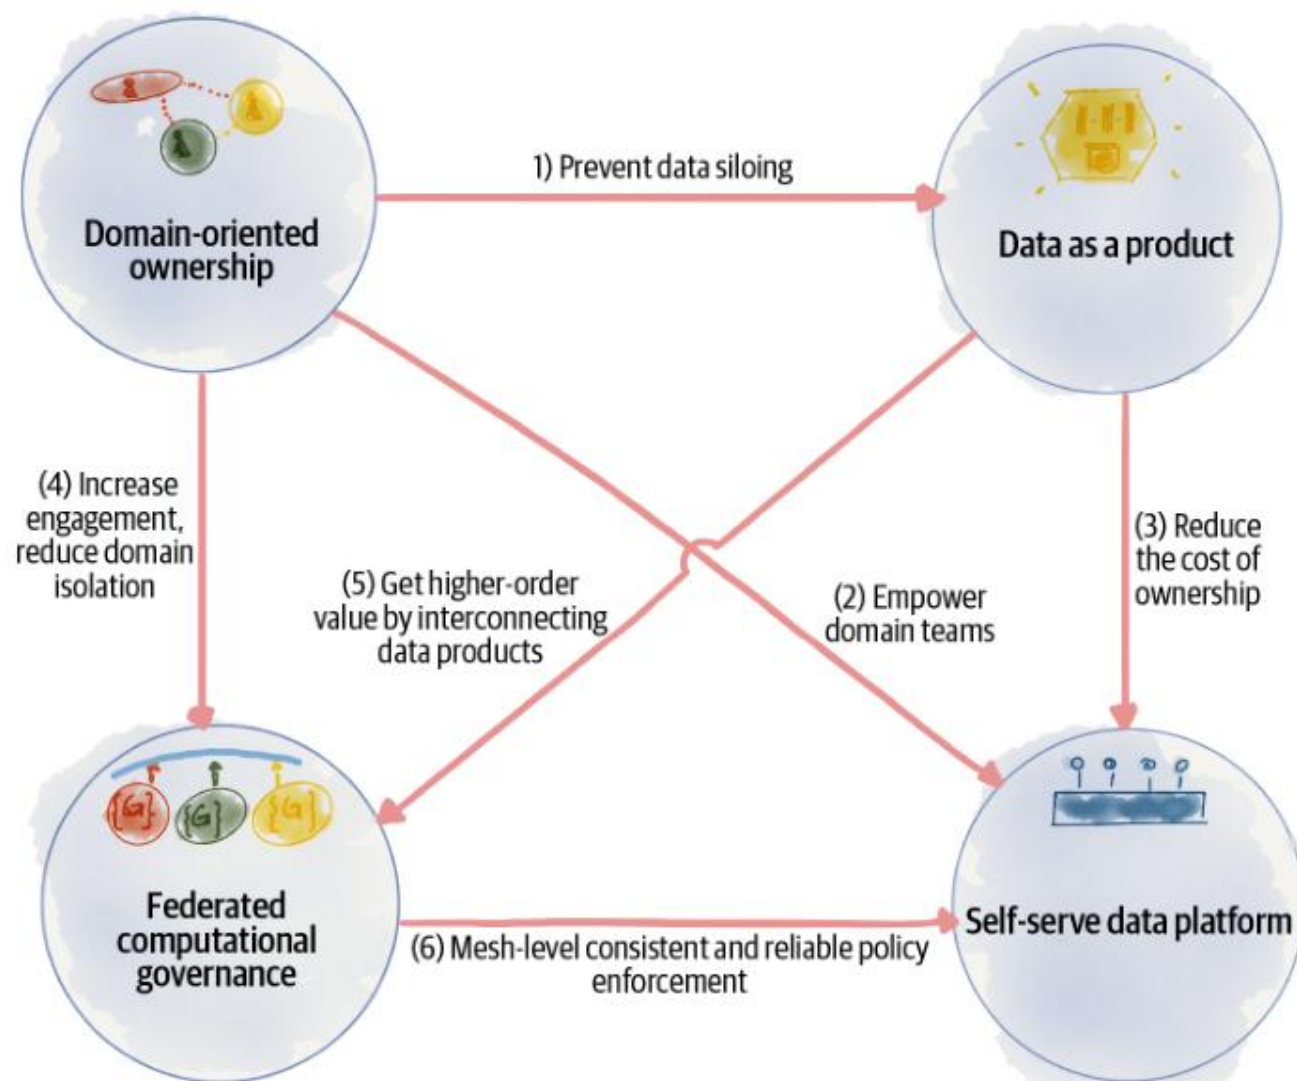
Domain-oriented ownership

1) Prevent data siloing

Data as a product

(4) Increase engagement, reduce domain isolation

(5) Get higher-order value by interconnecting data products

(2) Empower domain teams

(3) Reduce the cost of ownership

{G} {G} {G}

Federated computational governance

(6) Mesh-level consistent and reliable policy enforcement

Self-serve data platform